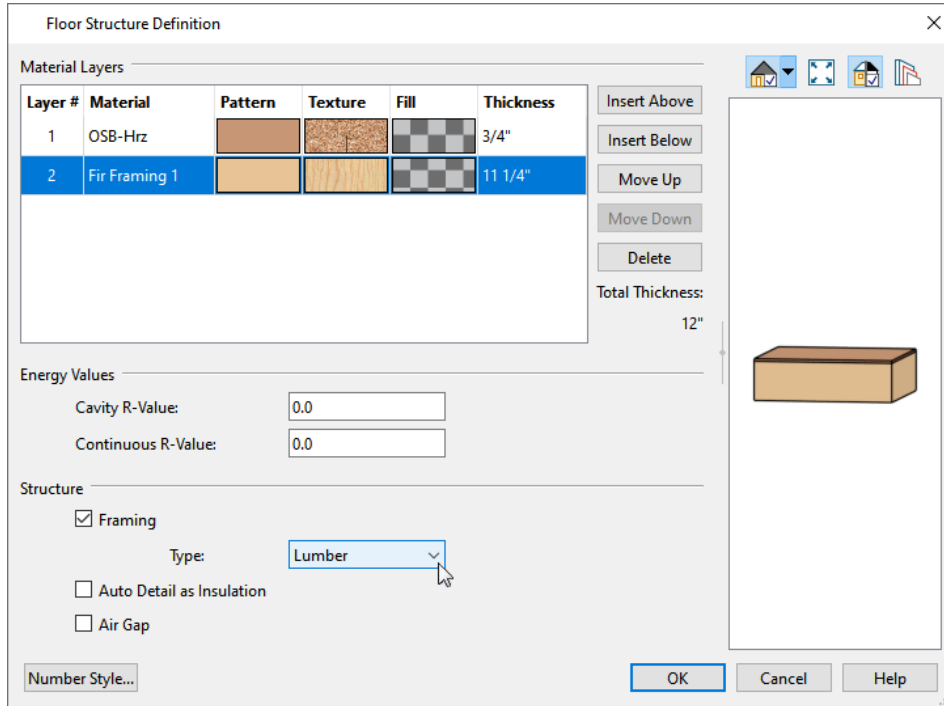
Floor Structure Definition

Material Layers

| Layer # | Material | Pattern | Texture | Fill | Thickness |
|---|---|---|---|---|---|
| 1 | OSB-Hrz | | | | 3/4" |
| 2 | Fir Framing 1 | | | | 11 1/4" |

Insert Above
Insert Below
Move Up
Move Down
Delete
Total Thickness:
12"

Energy Values
Cavity R-Value: 0.0
Continuous R-Value: 0.0

Structure
Framing
Type: Lumber
Auto Detail as Insulation
Air Gap

Number Style...
OK
Cancel
Help